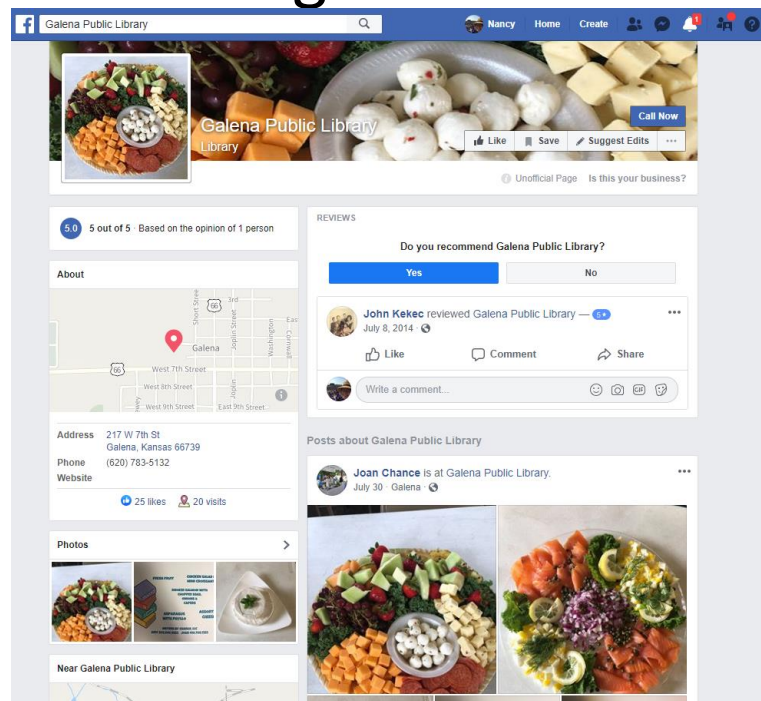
Galena Public Library

Nancy Home Create 1

Galena Public Library
Library

Call Now

Like Save Suggest Edits ···

Unofficial Page Is this your business?

5.0 5 out of 5 · Based on the opinion of 1 person

About

66 3rd Short Street Joplin Street Washington Cornwall
Galena
66 West 7th Street
West 8th Street
West 9th Street East 9th Street

Address 217 W 7th St
Galena, Kansas 66739
Phone (620) 783-5132
Website

25 likes 20 visits

Photos

Near Galena Public Library

REVIEWS

Do you recommend Galena Public Library?

Yes No

John Kekec reviewed Galena Public Library — 5★
July 8, 2014 ·

Like Comment Share

Write a comment...

Posts about Galena Public Library

Joan Chance is at Galena Public Library.
July 30 · Galena ·